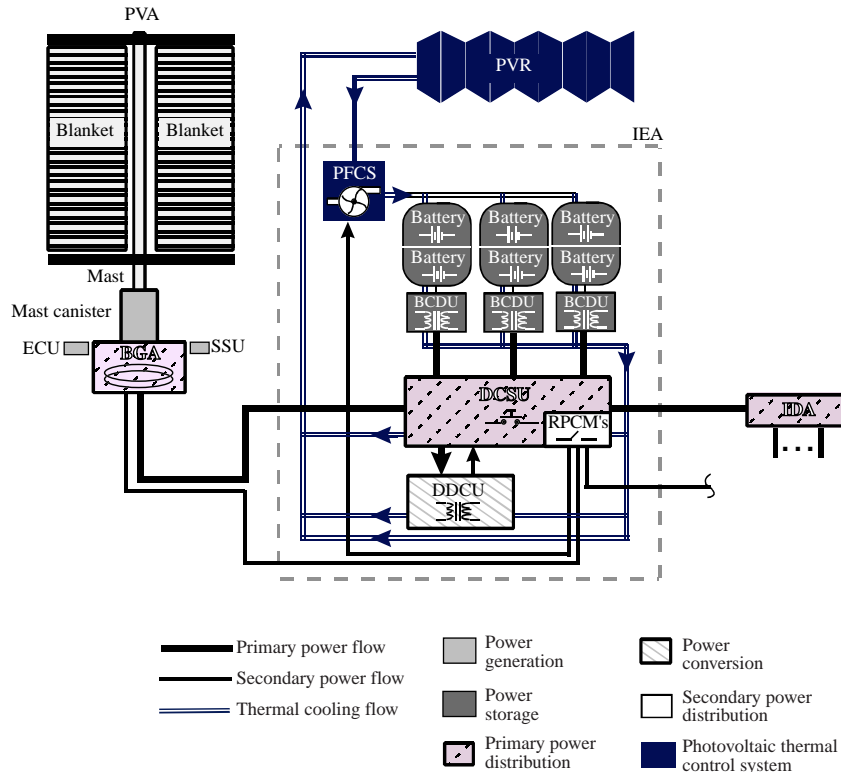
PVA

Blanket

Blanket

Mast

Mast canister

ECU

BGA

SSU

PVR

IEA

PFCS

Battery

Battery

Battery

Battery

Battery

Battery

BCDU

BCDU

BCDU

DCSU

RPCM's

IDA

DDCU

Primary power flow

Secondary power flow

Thermal cooling flow

Power generation

Power storage

Primary power distribution

Power conversion

Secondary power distribution

Photovoltaic thermal control system